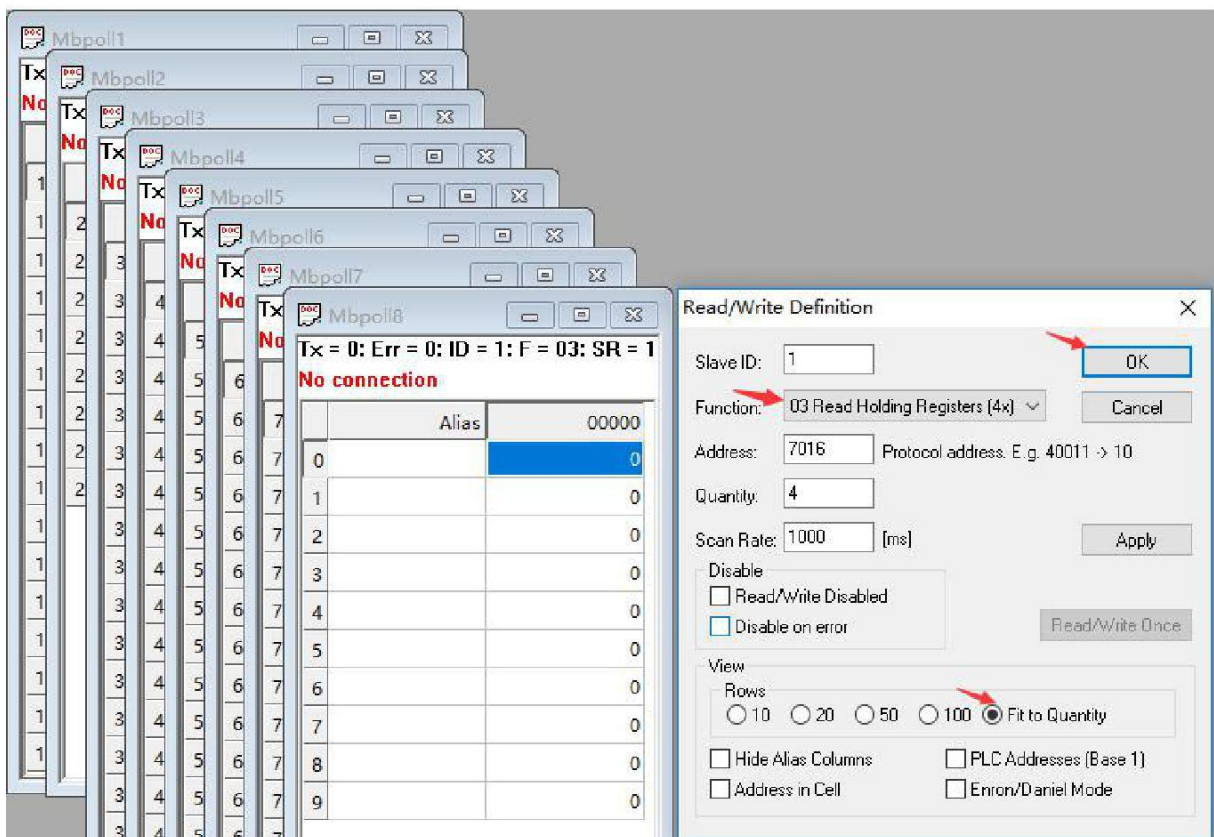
Mbpoll1
Tx
No
Mbpoll2
Tx
No
Mbpoll3
Tx
No
Mbpoll4
Tx
No
Mbpoll5
Tx
No
Mbpoll6
Tx
No
Mbpoll7
Tx
No
Mbpoll8
Tx = 0: Err = 0: ID = 1: F = 03: SR = 1
No connection

| | Alias | 00000 |
|---|---|---|
| 0 | | 0 |
| 1 | | 0 |
| 2 | | 0 |
| 3 | | 0 |
| 4 | | 0 |
| 5 | | 0 |
| 6 | | 0 |
| 7 | | 0 |
| 8 | | 0 |
| 9 | | 0 |

Read/Write Definition
Slave ID: 1
OK
Function: 03 Read Holding Registers (4x)
Cancel
Address: 7016 Protocol address. E.g. 40011 -> 10
Quantity: 4
Scan Rate: 1000 [ms]
Apply
Disable
Read/Write Disabled
Disable on error
Read/Write Once
View
Rows
10 20 50 100 Fit to Quantity
Hide Alias Columns
PLC Addresses (Base 1)
Address in Cell
Enron/Daniel Mode